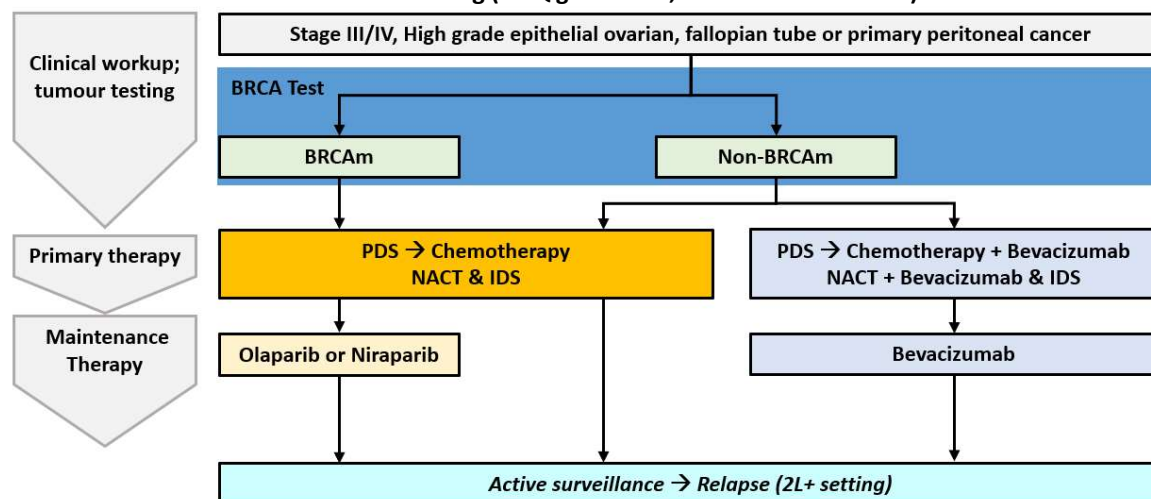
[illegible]

Clinical workup; tumour testing

Stage III/IV, High grade epithelial ovarian, fallopian tube or primary peritoneal cancer

BRCA Test

BRCAm

Non-BRCAm

Primary therapy

PDS → Chemotherapy NACT & IDS

PDS → Chemotherapy + Bevacizumab NACT + Bevacizumab & IDS

Maintenance Therapy

Olaparib or Niraparib

Bevacizumab

*Active surveillance → Relapse (2L+ setting)*